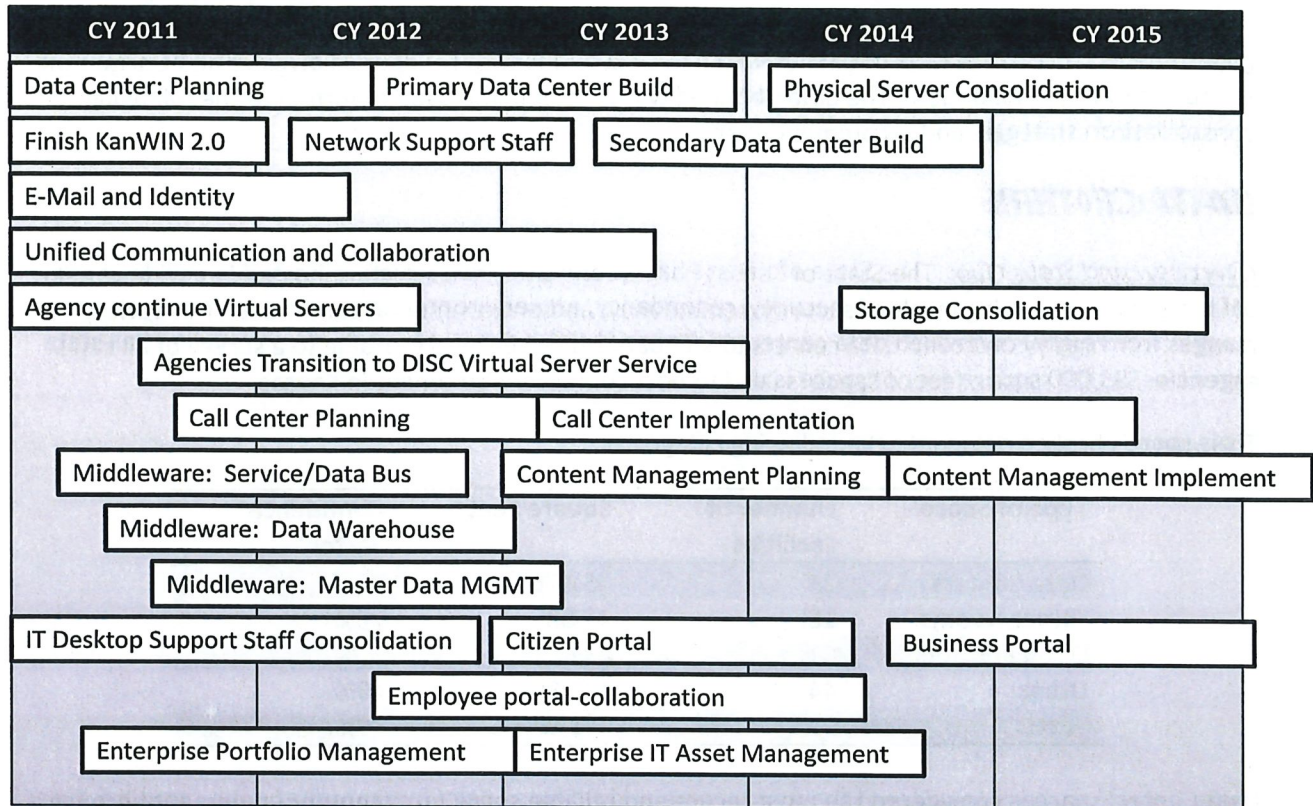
| CY 2011 | CY 2012 | CY 2013 | CY 2014 | CY 2015 |
|---|---|---|---|---|

Data Center: Planning
Primary Data Center Build
Physical Server Consolidation
Finish KanWIN 2.0
Network Support Staff
Secondary Data Center Build
E-Mail and Identity
Unified Communication and Collaboration
Agency continue Virtual Servers
Storage Consolidation
Agencies Transition to DISC Virtual Server Service
Call Center Planning
Call Center Implementation
Middleware: Service/Data Bus
Content Management Planning
Content Management Implement
Middleware: Data Warehouse
Middleware: Master Data MGMT
IT Desktop Support Staff Consolidation
Citizen Portal
Business Portal
Employee portal-collaboration
Enterprise Portfolio Management
Enterprise IT Asset Management